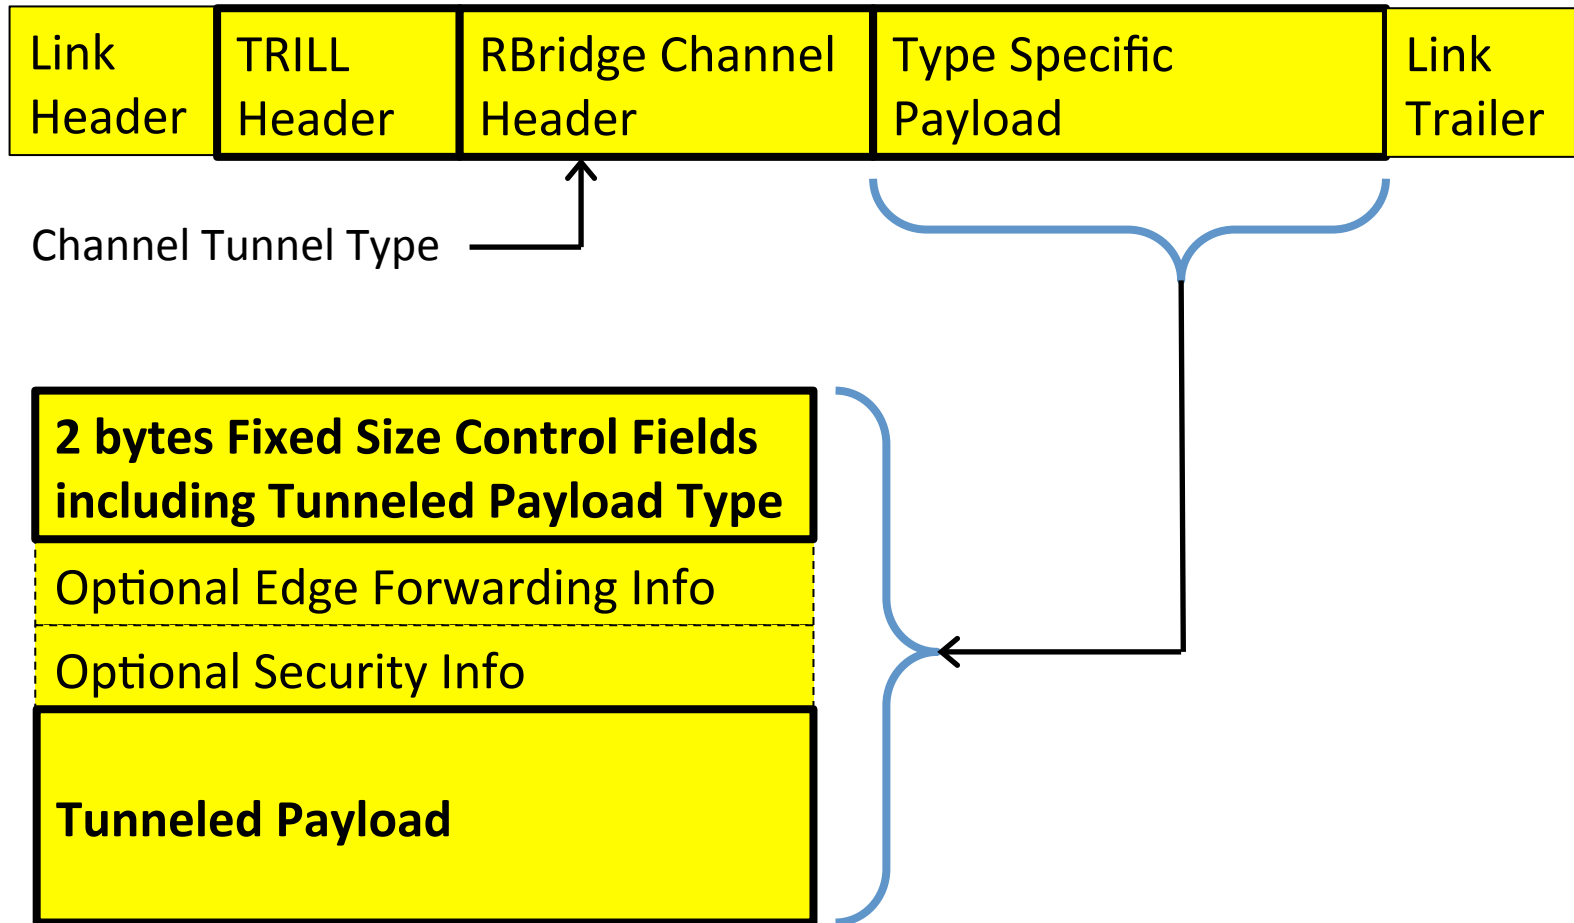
Link Header

TRILL Header

RBridge Channel Header

Type Specific Payload

Link Trailer

Channel Tunnel Type

2 bytes Fixed Size Control Fields including Tunneled Payload Type

Optional Edge Forwarding Info

Optional Security Info

Tunneled Payload